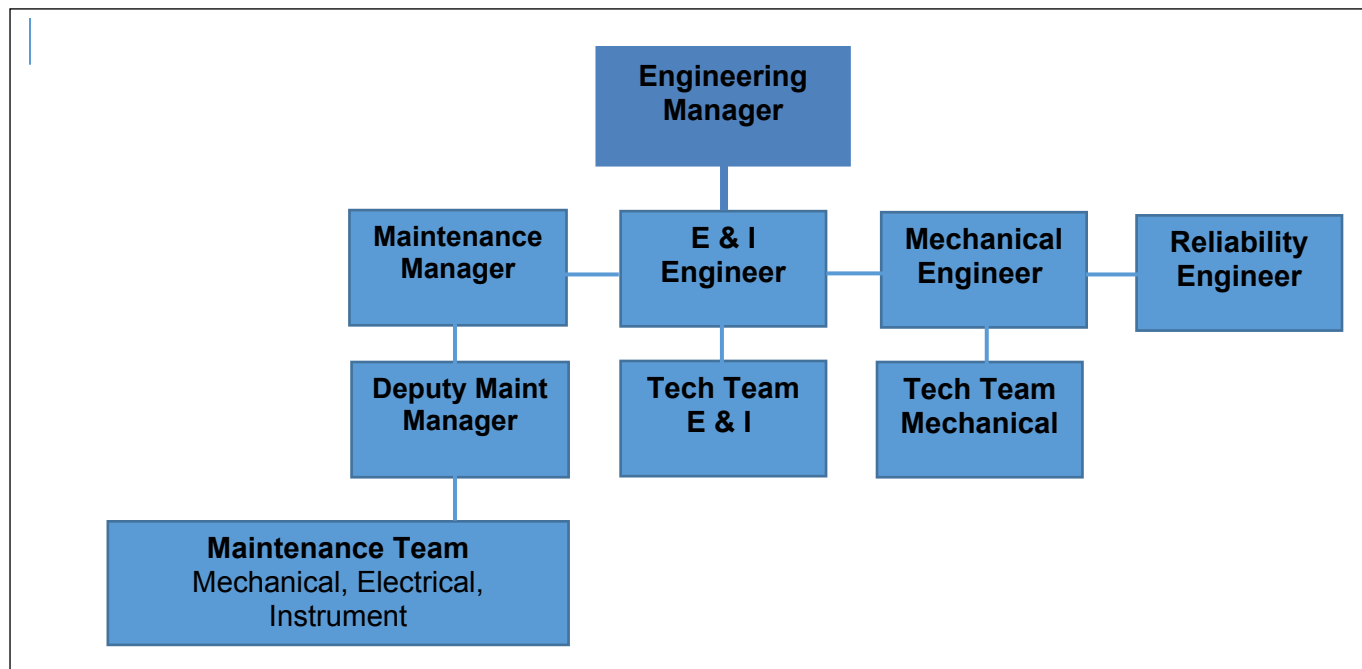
Engineering Manager

Maintenance Manager

E & I Engineer

Mechanical Engineer

Reliability Engineer

Deputy Maint Manager

Tech Team E & I

Tech Team Mechanical

Maintenance Team
Mechanical, Electrical, Instrument